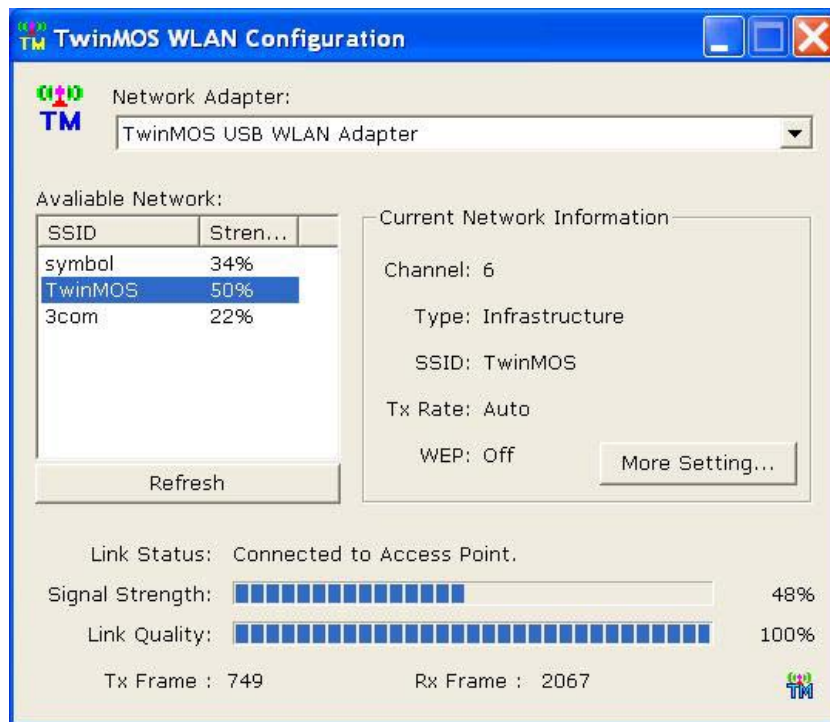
TwinMOS WLAN Configuration

TM

Network Adapter:

TwinMOS USB WLAN Adapter

Avaliable Network:

| SSID | Stren... |
|---|---|
| symbol | 34% |
| TwinMOS | 50% |
| 3com | 22% |

Refresh

Current Network Information

Channel: 6

Type: Infrastructure

SSID: TwinMOS

Tx Rate: Auto

WEP: Off

More Setting...

Link Status: Connected to Access Point.

Signal Strength: 48%

Link Quality: 100%

Tx Frame : 749

Rx Frame : 2067

TM